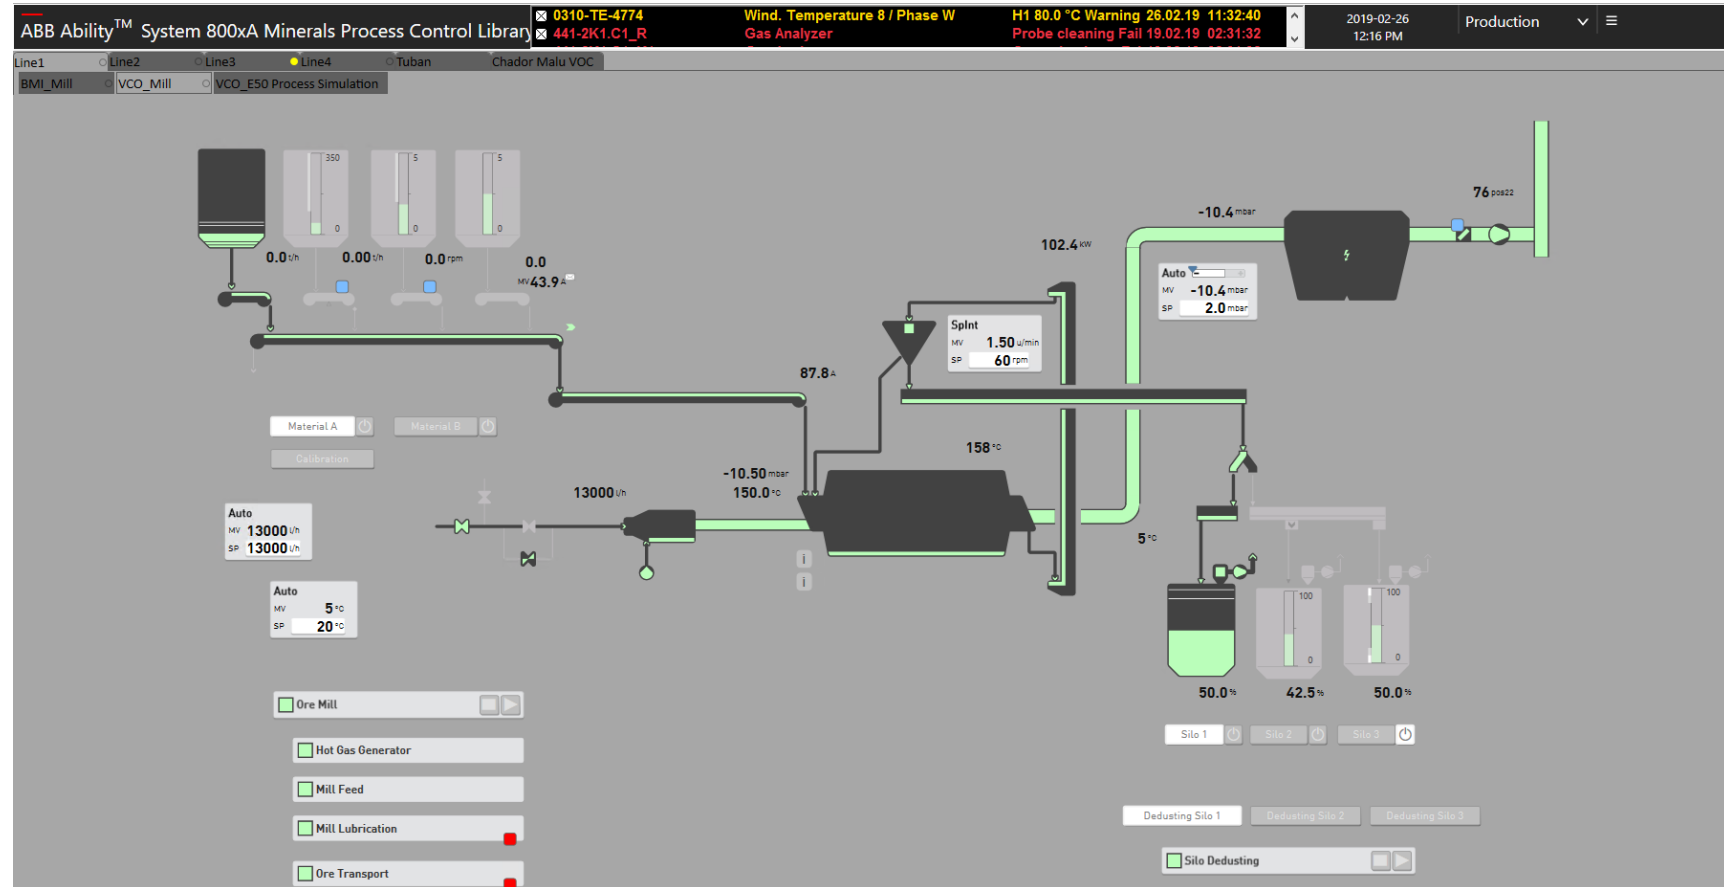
ABB Ability™ System 800xA Minerals Process Control Library

0310-TE-4774 Wind. Temperature 8 / Phase W H1 80.0 °C Warning 26.02.19 11:32:40
441-2K1.C1_R Gas Analyzer Probe cleaning Fail 19.02.19 02:31:32

2019-02-26
12:16 PM

Production

Line1 Line2 Line3 Line4 Tuban Chador Malu VOC

BMI_Mill VCO_Mill VCO_E50 Process Simulation

350
0
5
0
5
0

0.0 t/h
0.00 t/h
0.0 rpm
0.0
MV 43.9 A

Material A
Material B
Calibration

Auto
MV 13000 t/h
SP 13000 t/h

Auto
MV 5 °C
SP 20 °C

13000 t/h

-10.50 mbar
150.0 °C

87.8 A

158 °C

SpInt
MV 1.50 u/min
SP 60 rpm

102.4 kW

-10.4 mbar

Auto
MV -10.4 mbar
SP 2.0 mbar

76 pos22

5 °C

i
i

100
0
100
0

50.0 %
42.5 %
50.0 %

Silo 1
Silo 2
Silo 3

Dedusting Silo 1
Dedusting Silo 2
Dedusting Silo 3

Silo Dedusting

Ore Mill
Hot Gas Generator
Mill Feed
Mill Lubrication
Ore Transport